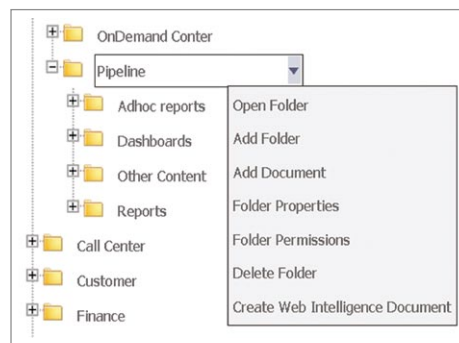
OnDemand Conter
Pipeline
Adhoc reports
Dashboards
Other Content
Reports
Call Center
Customer
Finance

Open Folder
Add Folder
Add Document
Folder Properties
Folder Permissions
Delete Folder
Create Web Intelligence Document